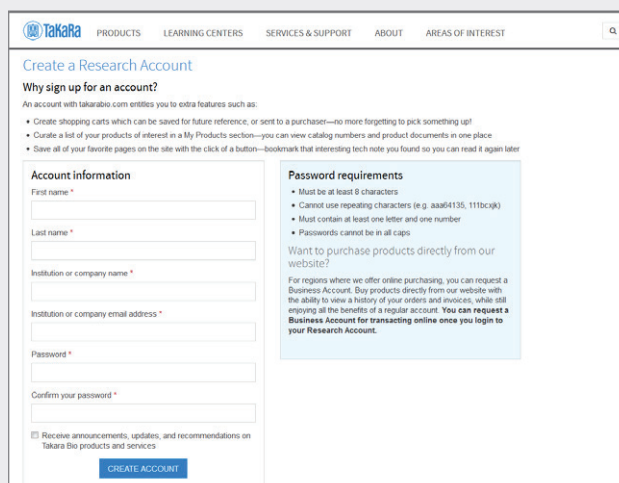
TAKARA PRODUCTS LEARNING CENTERS SERVICES & SUPPORT ABOUT AREAS OF INTEREST

Create a Research Account

Why sign up for an account?

An account with takarabio.com entitles you to extra features such as:

• Create shopping carts which can be saved for future reference, or sent to a purchaser—no more forgetting to pick something up!
• Curate a list of your products of interest in a My Products section—you can view catalog numbers and product documents in one place
• Save all of your favorite pages on the site with the click of a button—bookmark that interesting tech note you found so you can read it again later

Account information

First name *

Last name *

Institution or company name *

Institution or company email address *

Password *

Confirm your password *

Receive announcements, updates, and recommendations on Takara Bio products and services

CREATE ACCOUNT

Password requirements

• Must be at least 8 characters
• Cannot use repeating characters (e.g. aaa64135, 111bcxjk)
• Must contain at least one letter and one number
• Passwords cannot be in all caps

Want to purchase products directly from our website?

For regions where we offer online purchasing, you can request a Business Account. Buy products directly from our website with the ability to view a history of your orders and invoices, while still enjoying all the benefits of a regular account. **You can request a Business Account for transacting online once you login to your Research Account.**